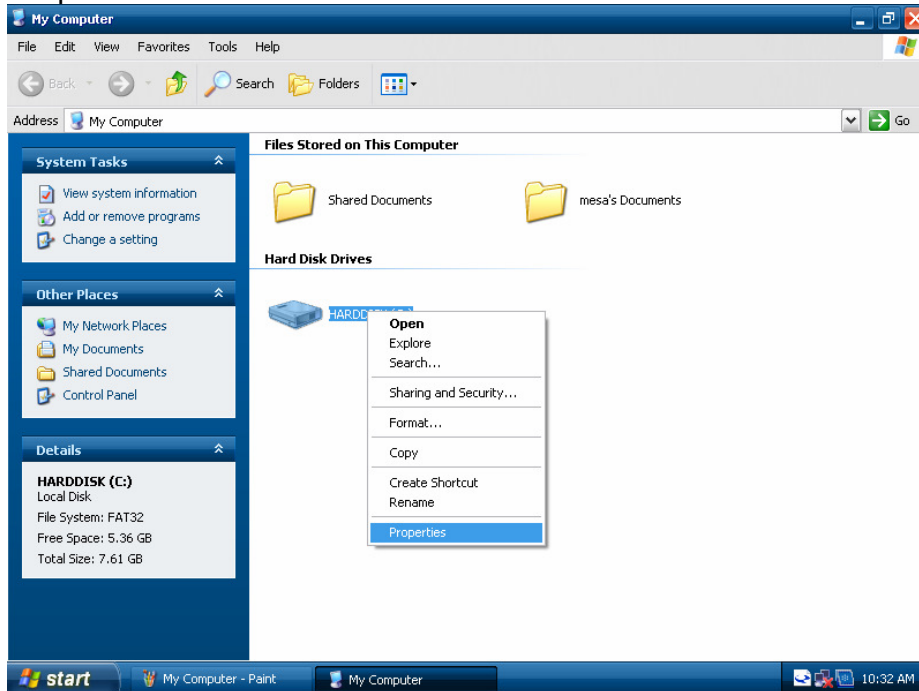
My Computer

File Edit View Favorites Tools Help

Back Search Folders

Address My Computer Go

System Tasks

View system information
Add or remove programs
Change a setting

Other Places

My Network Places
My Documents
Shared Documents
Control Panel

Details

HARDDISK (C:)
Local Disk
File System: FAT32
Free Space: 5.36 GB
Total Size: 7.61 GB

Files Stored on This Computer

Shared Documents
mesa's Documents

Hard Disk Drives

HARDD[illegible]

Open
Explore
Search...
Sharing and Security...
Format...
Copy
Create Shortcut
Rename
Properties

start My Computer - Paint My Computer 10:32 AM